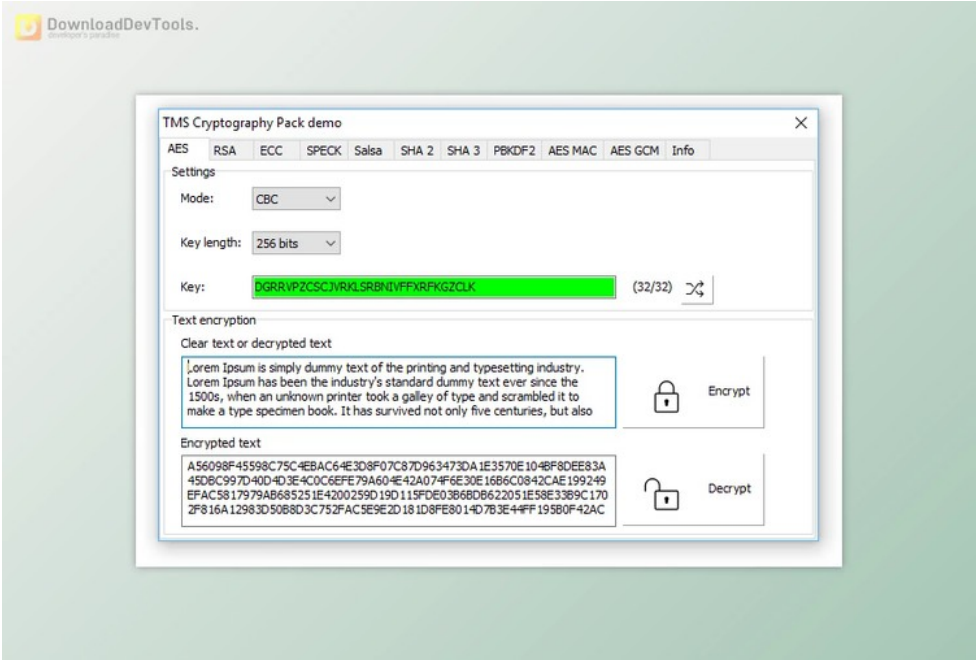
DownloadDevTools.
developer's paradise

TMS Cryptography Pack demo

AES RSA ECC SPECK Salsa SHA 2 SHA 3 PBKDF2 AES MAC AES GCM Info

Settings

Mode: CBC

Key length: 256 bits

Key: DGRRVPZCSCJVRKLSRBNIVFFXRFKGZCLK (32/32)

Text encryption

Clear text or decrypted text

Lorem Ipsum is simply dummy text of the printing and typesetting industry. Lorem Ipsum has been the industry's standard dummy text ever since the 1500s, when an unknown printer took a galley of type and scrambled it to make a type specimen book. It has survived not only five centuries, but also

Encrypt

Encrypted text

A56098F45598C75C4EBAC64E3D8F07C87D963473DA1E3570E104BF8DEE83A45DBC997D40D4D3E4C0C6EFE79A604E42A074F6E30E16B6C0842CAE199249EFAC5817979AB685251E4200259D19D115FDE03B6BDB622051E58E33B9C1702F816A12983D50B8D3C752FAC5E9E2D181D8FE8014D7B3E44FF195B0F42AC

Decrypt